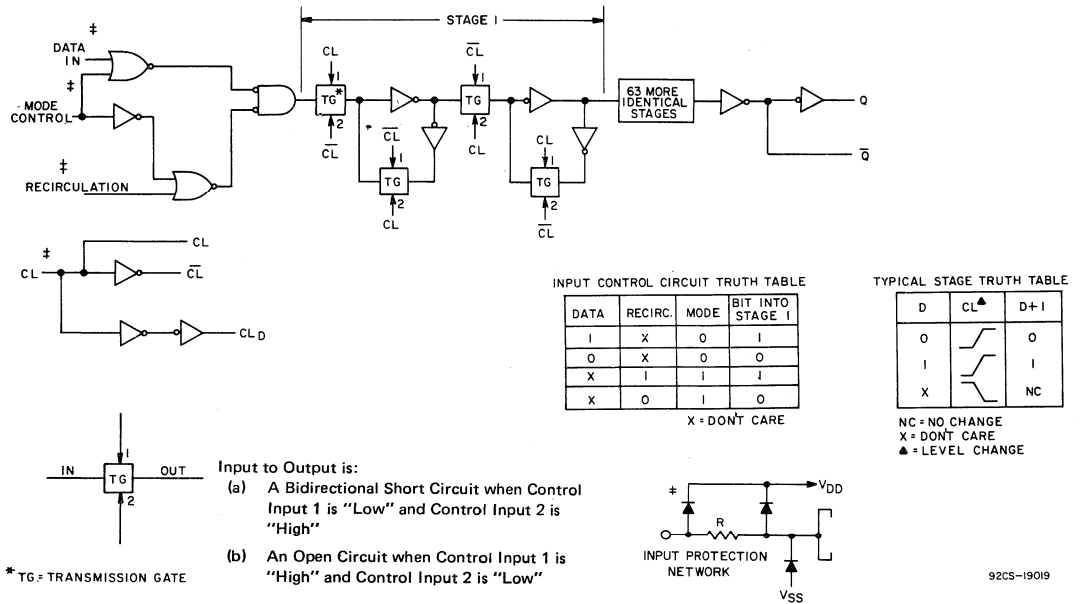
STAGE I

‡
DATA IN

‡
MODE CONTROL

‡
RECIRCULATION

CL
1
TG*
2
$\overline{CL}$

$\overline{CL}$
1
TG
2
CL

$\overline{CL}$
1
TG
2
CL

CL
1
TG
2
$\overline{CL}$

63 MORE IDENTICAL STAGES

Q
$\overline{Q}$

‡
CL

CL
$\overline{CL}$
$CL_D$

INPUT CONTROL CIRCUIT TRUTH TABLE

| DATA | RECIRC. | MODE | BIT INTO STAGE I |
|---|---|---|---|
| I | X | 0 | I |
| 0 | X | 0 | 0 |
| X | I | I | I |
| X | 0 | I | 0 |

X = DONT CARE

TYPICAL STAGE TRUTH TABLE

| D | CL▲ | D+I |
|---|---|---|
| 0 | | 0 |
| I | | I |
| X | | NC |

NC = NO CHANGE
X = DONT CARE
▲ = LEVEL CHANGE

IN
1
TG
2
OUT

Input to Output is:
(a) A Bidirectional Short Circuit when Control Input 1 is "Low" and Control Input 2 is "High"
(b) An Open Circuit when Control Input 1 is "High" and Control Input 2 is "Low"

* TG = TRANSMISSION GATE

‡
R
$V_{DD}$
INPUT PROTECTION NETWORK
$V_{SS}$

92CS-19019